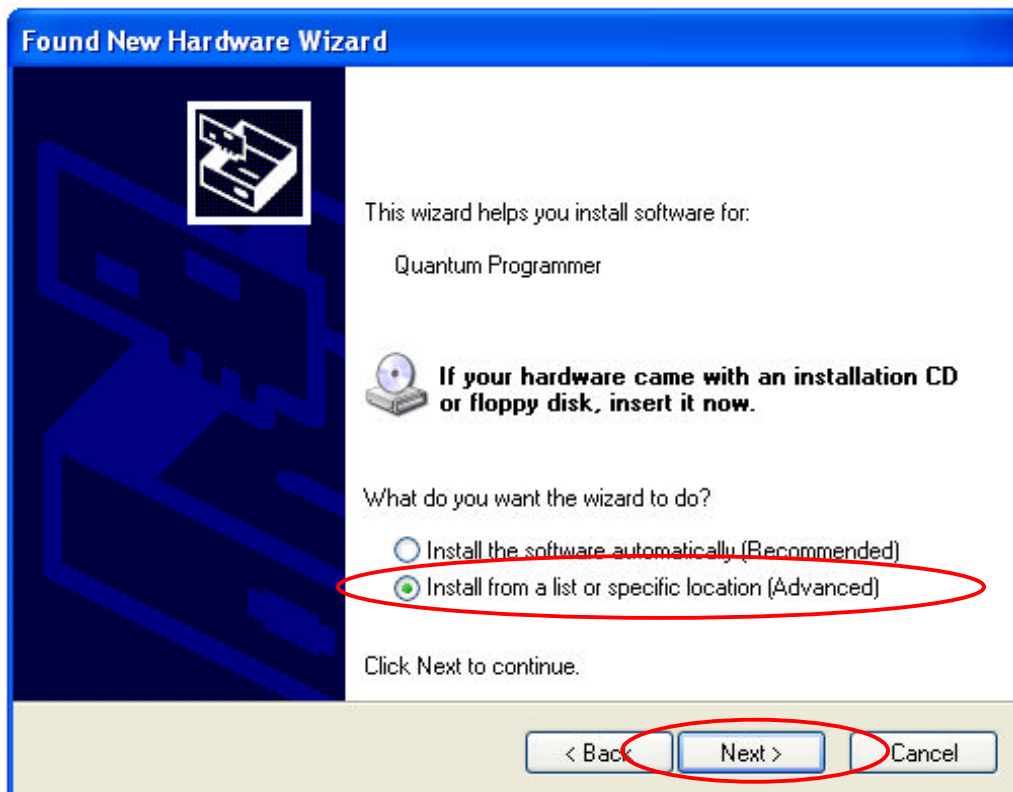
Found New Hardware Wizard

This wizard helps you install software for:

Quantum Programmer

If your hardware came with an installation CD or floppy disk, insert it now.

What do you want the wizard to do?

Install the software automatically (Recommended)
Install from a list or specific location (Advanced)

Click Next to continue.

< Back
Next >
Cancel